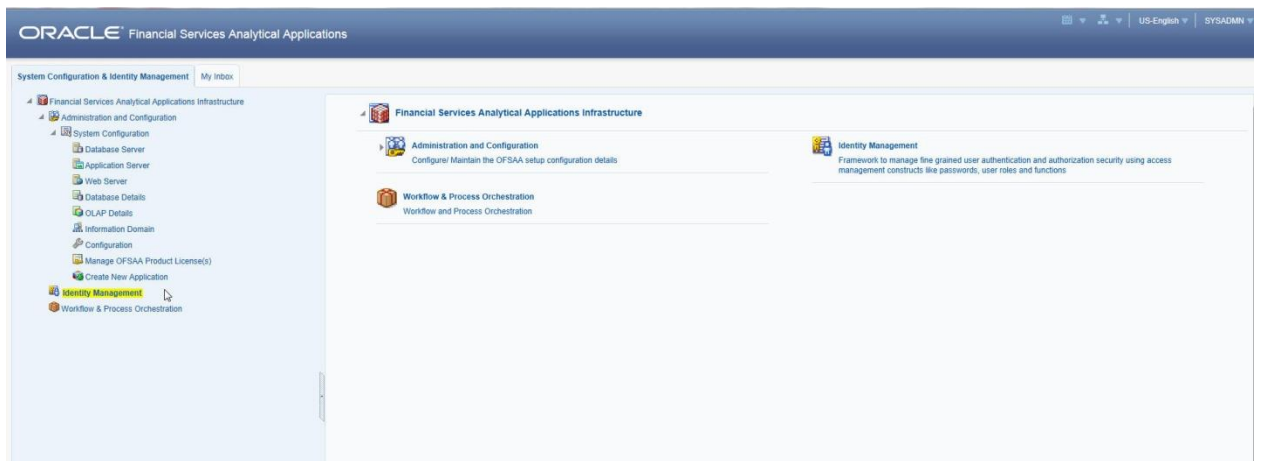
ORACLE Financial Services Analytical Applications

US-English | SYSADMN

System Configuration & Identity Management | My Inbox

Financial Services Analytical Applications Infrastructure
Administration and Configuration
System Configuration
Database Server
Application Server
Web Server
Database Details
OLAP Details
Information Domain
Configuration
Manage OFSAA Product License(s)
Create New Application
Identity Management
Workflow & Process Orchestration

Financial Services Analytical Applications Infrastructure

Administration and Configuration
Configure/ Maintain the OFSAA setup configuration details

Identity Management
Framework to manage fine grained user authentication and authorization security using access management constructs like passwords, user roles and functions

Workflow & Process Orchestration
Workflow and Process Orchestration